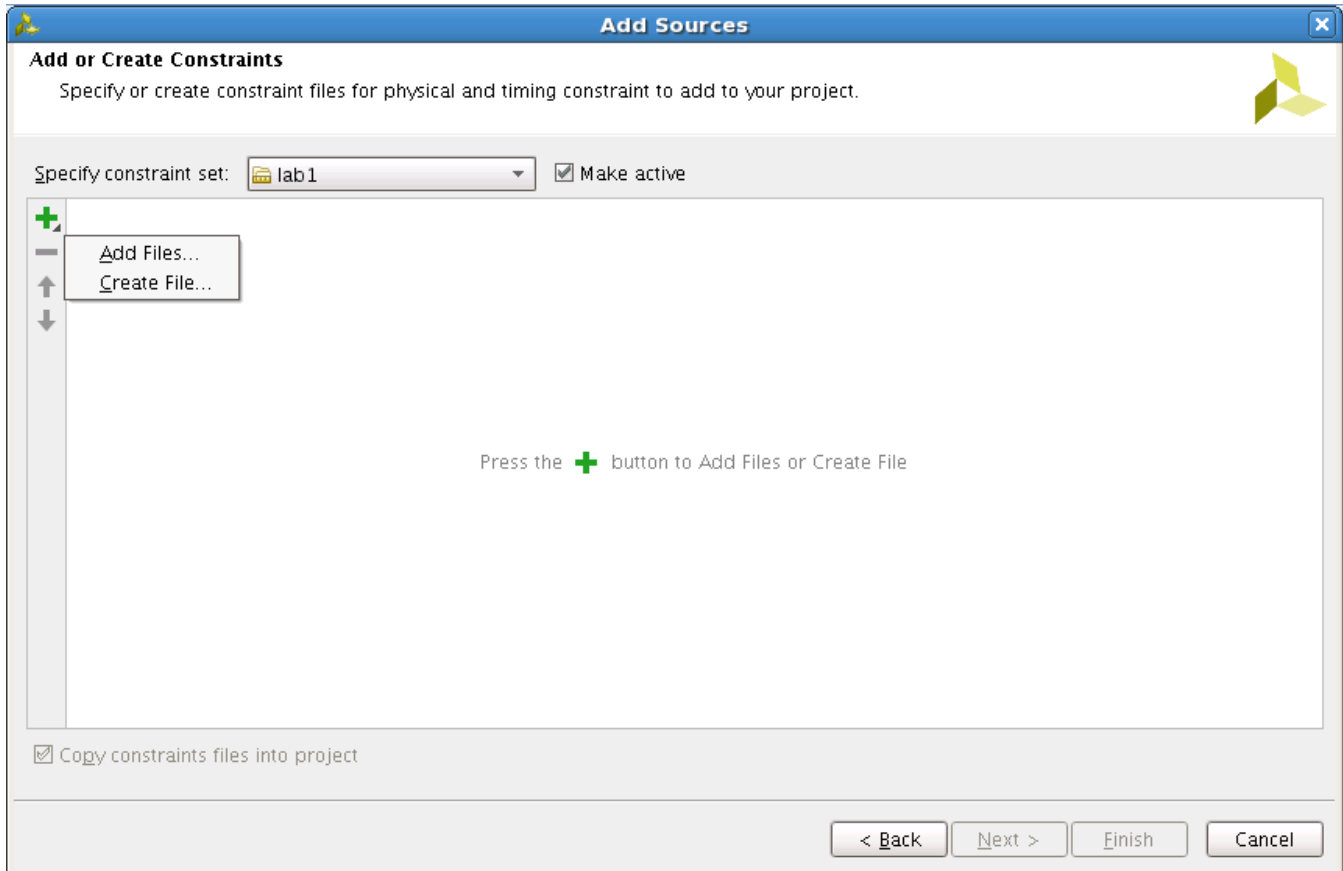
Add Sources

Add or Create Constraints

Specify or create constraint files for physical and timing constraint to add to your project.

Specify constraint set: lab1

Make active

Add Files...
Create File...

Press the button to Add Files or Create File

Copy constraints files into project

< Back
Next >
Finish
Cancel